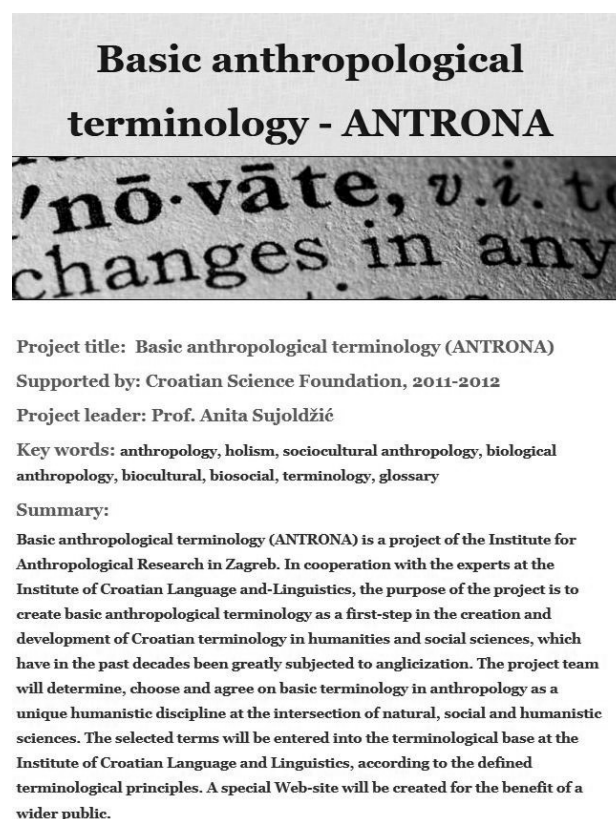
Basic anthropological terminology - ANTRONA

'nō·vāte, v.i. t
changes in any

Project title: Basic anthropological terminology (ANTRONA)

Supported by: Croatian Science Foundation, 2011-2012

Project leader: Prof. Anita Sujoldžić

Key words: anthropology, holism, sociocultural anthropology, biological anthropology, biocultural, biosocial, terminology, glossary

Summary:

Basic anthropological terminology (ANTRONA) is a project of the Institute for Anthropological Research in Zagreb. In cooperation with the experts at the Institute of Croatian Language and-Linguistics, the purpose of the project is to create basic anthropological terminology as a first-step in the creation and development of Croatian terminology in humanities and social sciences, which have in the past decades been greatly subjected to anglicization. The project team will determine, choose and agree on basic terminology in anthropology as a unique humanistic discipline at the intersection of natural, social and humanistic sciences. The selected terms will be entered into the terminological base at the Institute of Croatian Language and Linguistics, according to the defined terminological principles. A special Web-site will be created for the benefit of a wider public.